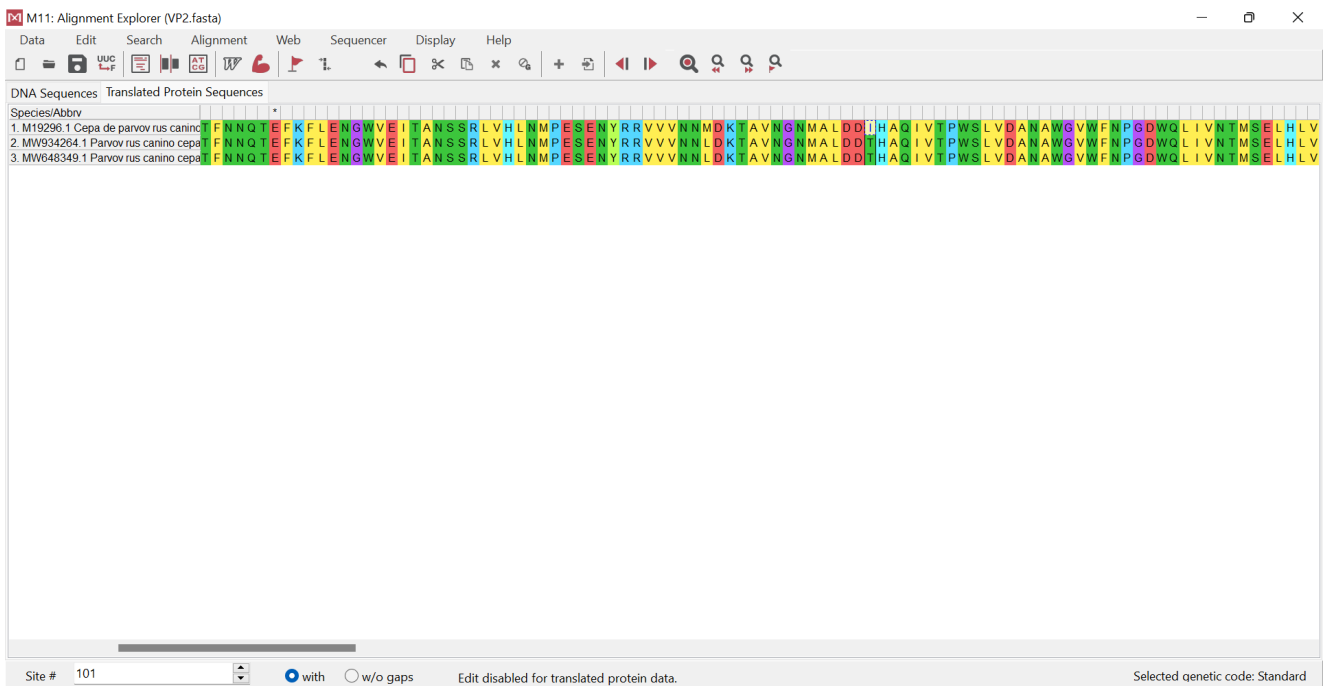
M11: Alignment Explorer (VP2.fasta)

Data Edit Search Alignment Web Sequencer Display Help

DNA Sequences Translated Protein Sequences

| Species/Abbrv | * |
|---|---|
| 1. M19296.1 Cepa de parvov rus caninc | T F N N Q T E F K F L E N G W V E I T A N S S R L V H L N M P E S E N Y R R V V V N N M D K T A V N G N M A L D D I H A Q I V T P W S L V D A N A W G V W F N P G D W Q L I V N T M S E L H L V |
| 2. MW934264.1 Parvov rus canino cepa | T F N N Q T E F K F L E N G W V E I T A N S S R L V H L N M P E S E N Y R R V V V N N L D K T A V N G N M A L D D T H A Q I V T P W S L V D A N A W G V W F N P G D W Q L I V N T M S E L H L V |
| 3. MW648349.1 Parvov rus canino cepa | T F N N Q T E F K F L E N G W V E I T A N S S R L V H L N M P E S E N Y R R V V V N N L D K T A V N G N M A L D D T H A Q I V T P W S L V D A N A W G V W F N P G D W Q L I V N T M S E L H L V |

Site # 101 with w/o gaps Edit disabled for translated protein data. Selected genetic code: Standard